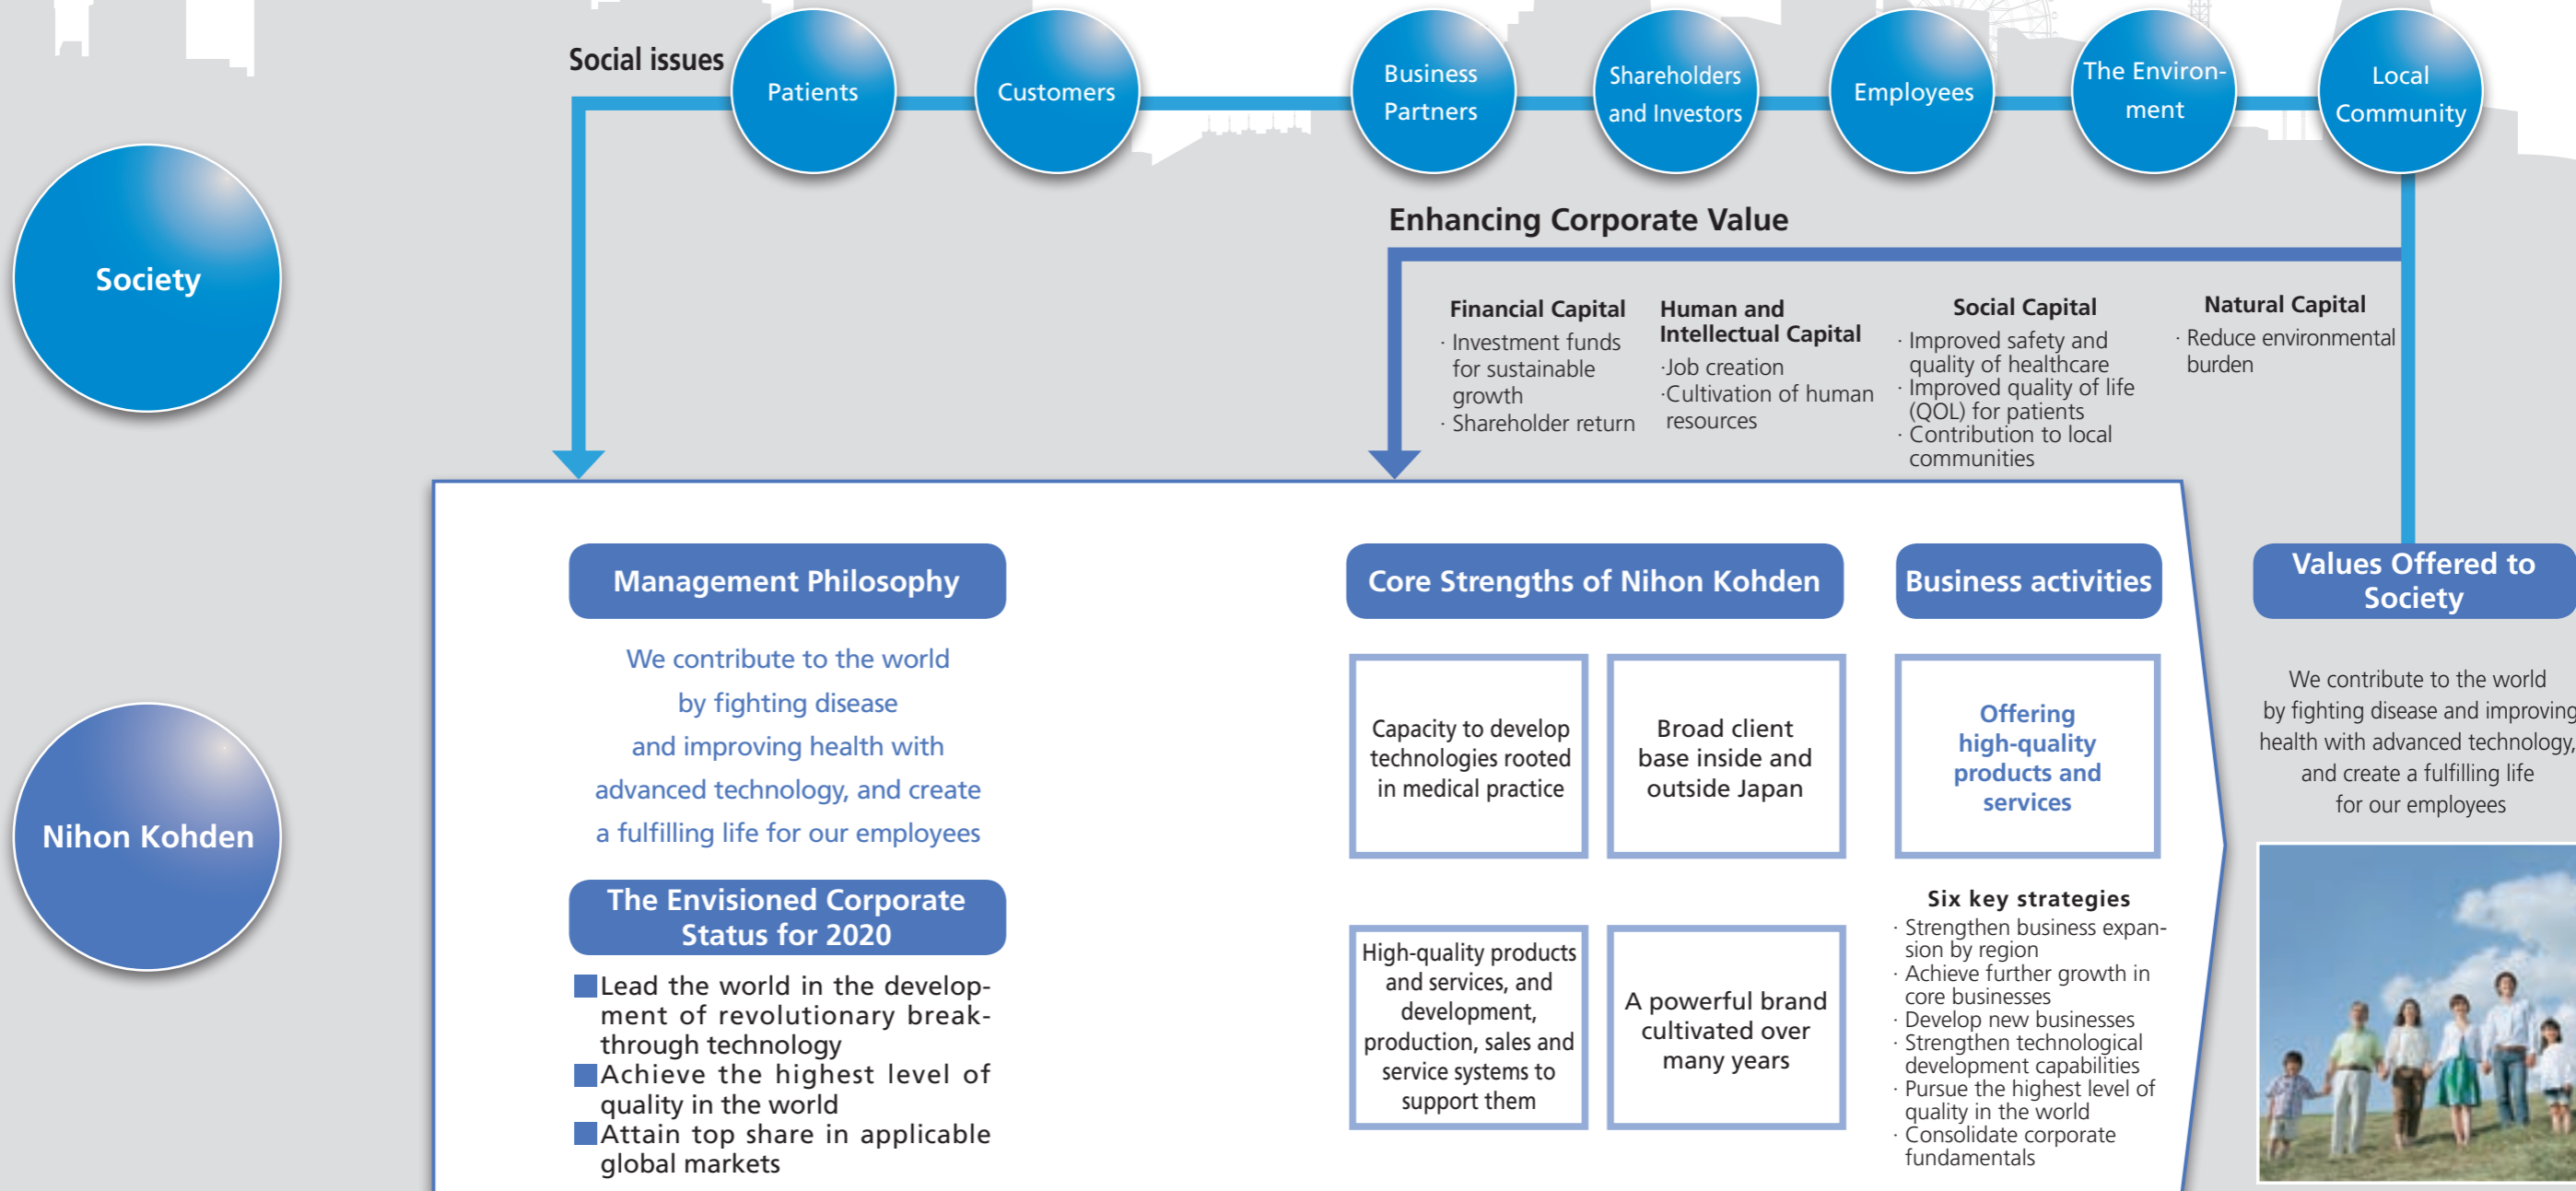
Social issues

Patients

Customers

Business Partners

Shareholders and Investors

Employees

The Environment

Local Community

Society

Enhancing Corporate Value

Financial Capital
· Investment funds for sustainable growth
· Shareholder return

Human and Intellectual Capital
·Job creation
·Cultivation of human resources

Social Capital
· Improved safety and quality of healthcare
· Improved quality of life (QOL) for patients
· Contribution to local communities

Natural Capital
· Reduce environmental burden

Nihon Kohden

Management Philosophy

We contribute to the world by fighting disease and improving health with advanced technology, and create a fulfilling life for our employees

The Envisioned Corporate Status for 2020

Lead the world in the development of revolutionary breakthrough technology
Achieve the highest level of quality in the world
Attain top share in applicable global markets

Core Strengths of Nihon Kohden

Capacity to develop technologies rooted in medical practice

Broad client base inside and outside Japan

High-quality products and services, and development, production, sales and service systems to support them

A powerful brand cultivated over many years

Business activities

Offering high-quality products and services

Six key strategies
· Strengthen business expansion by region
· Achieve further growth in core businesses
· Develop new businesses
· Strengthen technological development capabilities
· Pursue the highest level of quality in the world
· Consolidate corporate fundamentals

Values Offered to Society

We contribute to the world by fighting disease and improving health with advanced technology, and create a fulfilling life for our employees